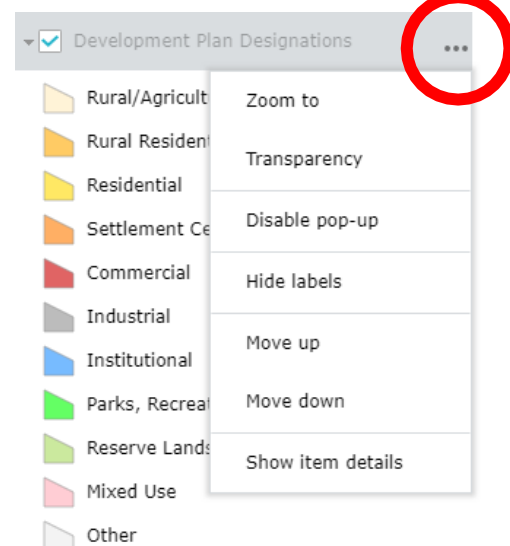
Development Plan Designations

...

Rural/Agricult
Rural Resident
Residential
Settlement Ce
Commercial
Industrial
Institutional
Parks, Recreat
Reserve Lands
Mixed Use
Other

Zoom to

Transparency

Disable pop-up

Hide labels

Move up

Move down

Show item details